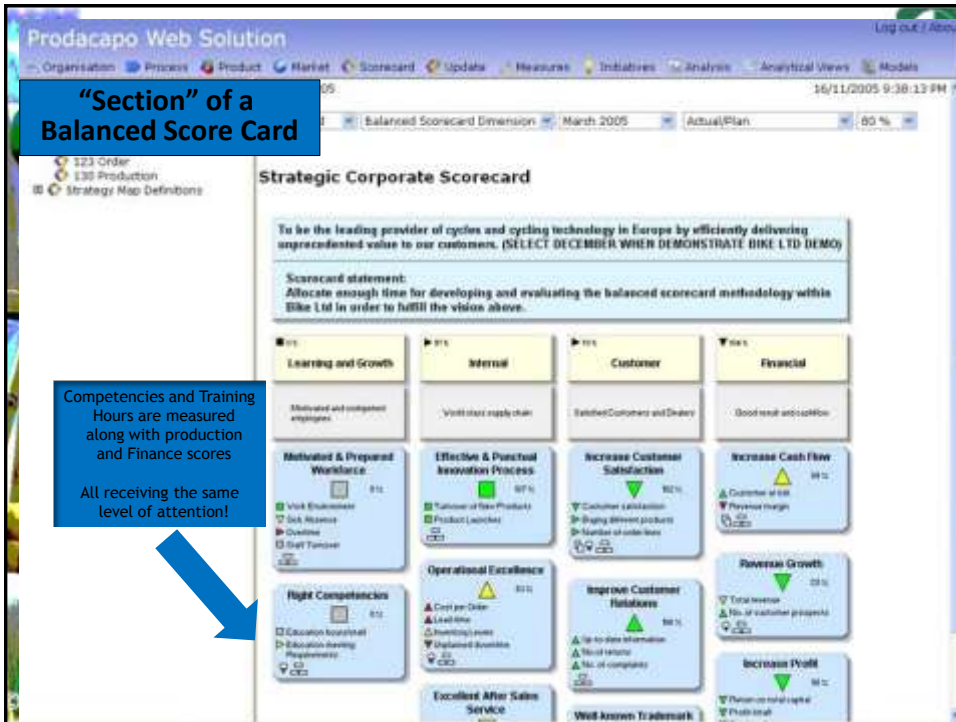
Prodacapo Web Solution

Log out | Abou

Organisation Process Product Market Scorecard Update Measures Initiatives Analysis Analytical Views Models

"Section" of a Balanced Score Card

05

16/11/2005 9:38:13 PM

Balanced Scorecard Dimension | March 2005 | Actual/Plan | 80 %

123 Order
130 Production
Strategy Map Definitions

Strategic Corporate Scorecard

To be the leading provider of cycles and cycling technology in Europe by efficiently delivering unprecedented value to our customers. (SELECT DECEMBER WHEN DEMONSTRATE BIKE LTD DEMO)

Scorecard statement:
Allocate enough time for developing and evaluating the balanced scorecard methodology within Bike Ltd in order to fulfill the vision above.

Learning and Growth | Internal | Customer | Financial

Motivated and competent employees | World class supply chain | Satisfied Customers and Dealers | Good result and cashflow

Competencies and Training Hours are measured along with production and Finance scores

All receiving the same level of attention!

Motivated & Prepared Workforce
Work Environment
Sick Absence
Overtime
Staff Turnover

Effective & Punctual Innovation Process
Turnover of New Products
Product Launches

Increase Customer Satisfaction
Customer satisfaction
Buying different products
Number of order lines

Increase Cash Flow
Customer at risk
Revenue margin

Operational Excellence
Cost per Order
Lead time
Inventory Levels
Unplanned downtime

Right Competencies
Education hours/staff
Education meeting Requirements

Improve Customer Relations
Up-to-date information
No of returns
No. of complaints

Revenue Growth
Total revenue
No. of customer prospects

Increase Profit
Return on total capital
Profit level

Excellent After Sales Service

Well-known Trademark